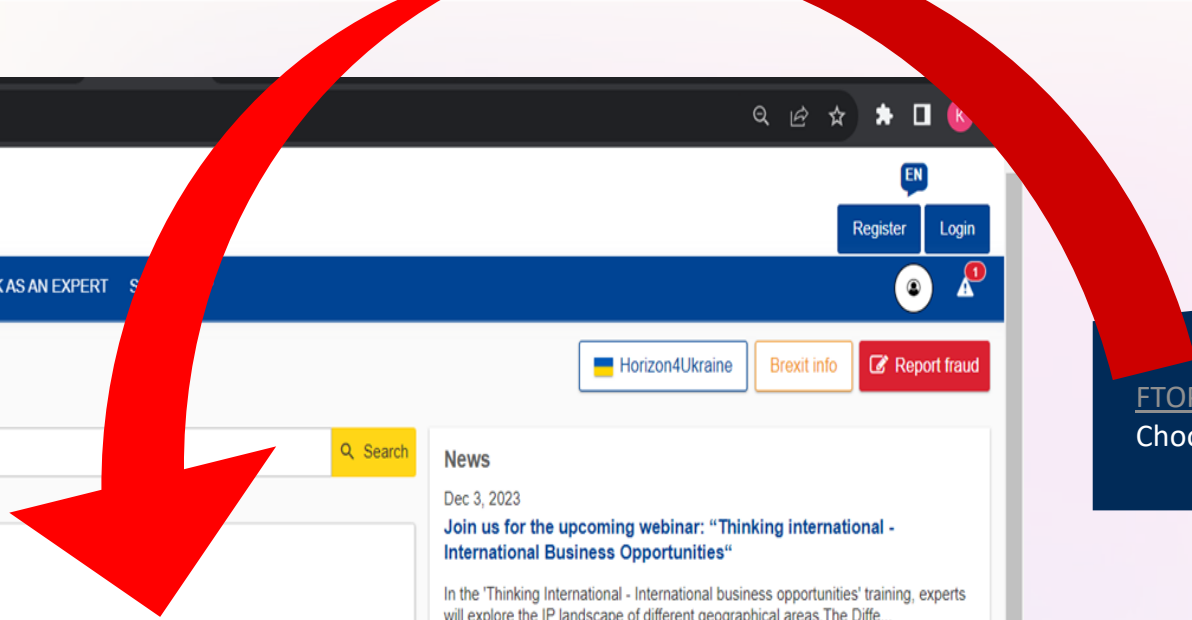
EN

Register Login

K AS AN EXPERT S

1

Horizon4Ukraine Brexit info Report fraud

Search

News

Dec 3, 2023

Join us for the upcoming webinar: “Thinking international - International Business Opportunities“

In the 'Thinking International - International business opportunities' training, experts will explore the IP landscape of different geographical areas The Diffe...

FTOP

Choo